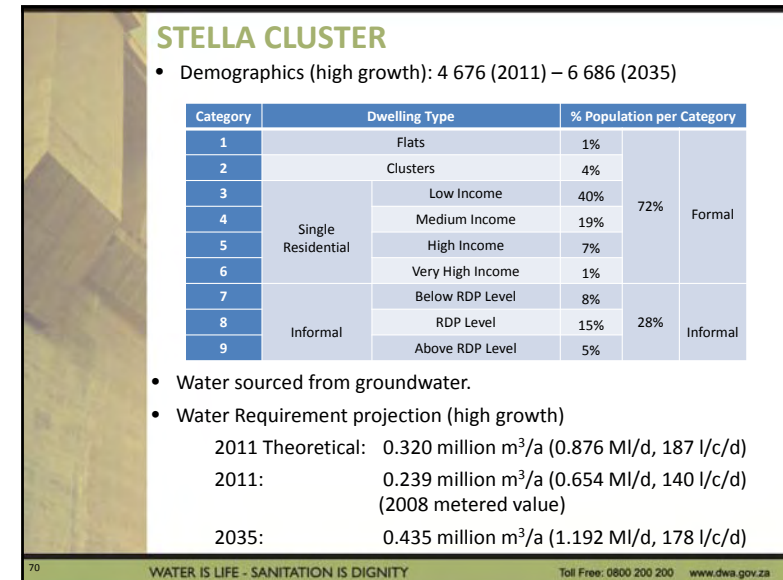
STELLA CLUSTER

• Demographics (high growth): 4 676 (2011) – 6 686 (2035)

| Category | Dwelling Type | | % Population per Category | | |
|---|---|---|---|---|---|
| 1 | Flats | | 1% | 72% | Formal |
| 2 | Clusters | | 4% | | |
| 3 | Single Residential | Low Income | 40% | | |
| 4 | | Medium Income | 19% | | |
| 5 | | High Income | 7% | | |
| 6 | | Very High Income | 1% | | |
| 7 | Informal | Below RDP Level | 8% | 28% | Informal |
| 8 | | RDP Level | 15% | | |
| 9 | | Above RDP Level | 5% | | |

• Water sourced from groundwater.

• Water Requirement projection (high growth)

2011 Theoretical: 0.320 million $m^3$/a (0.876 Ml/d, 187 l/c/d)

2011: 0.239 million $m^3$/a (0.654 Ml/d, 140 l/c/d) (2008 metered value)

2035: 0.435 million $m^3$/a (1.192 Ml/d, 178 l/c/d)

70 WATER IS LIFE - SANITATION IS DIGNITY Toll Free: 0800 200 200 www.dwa.gov.za